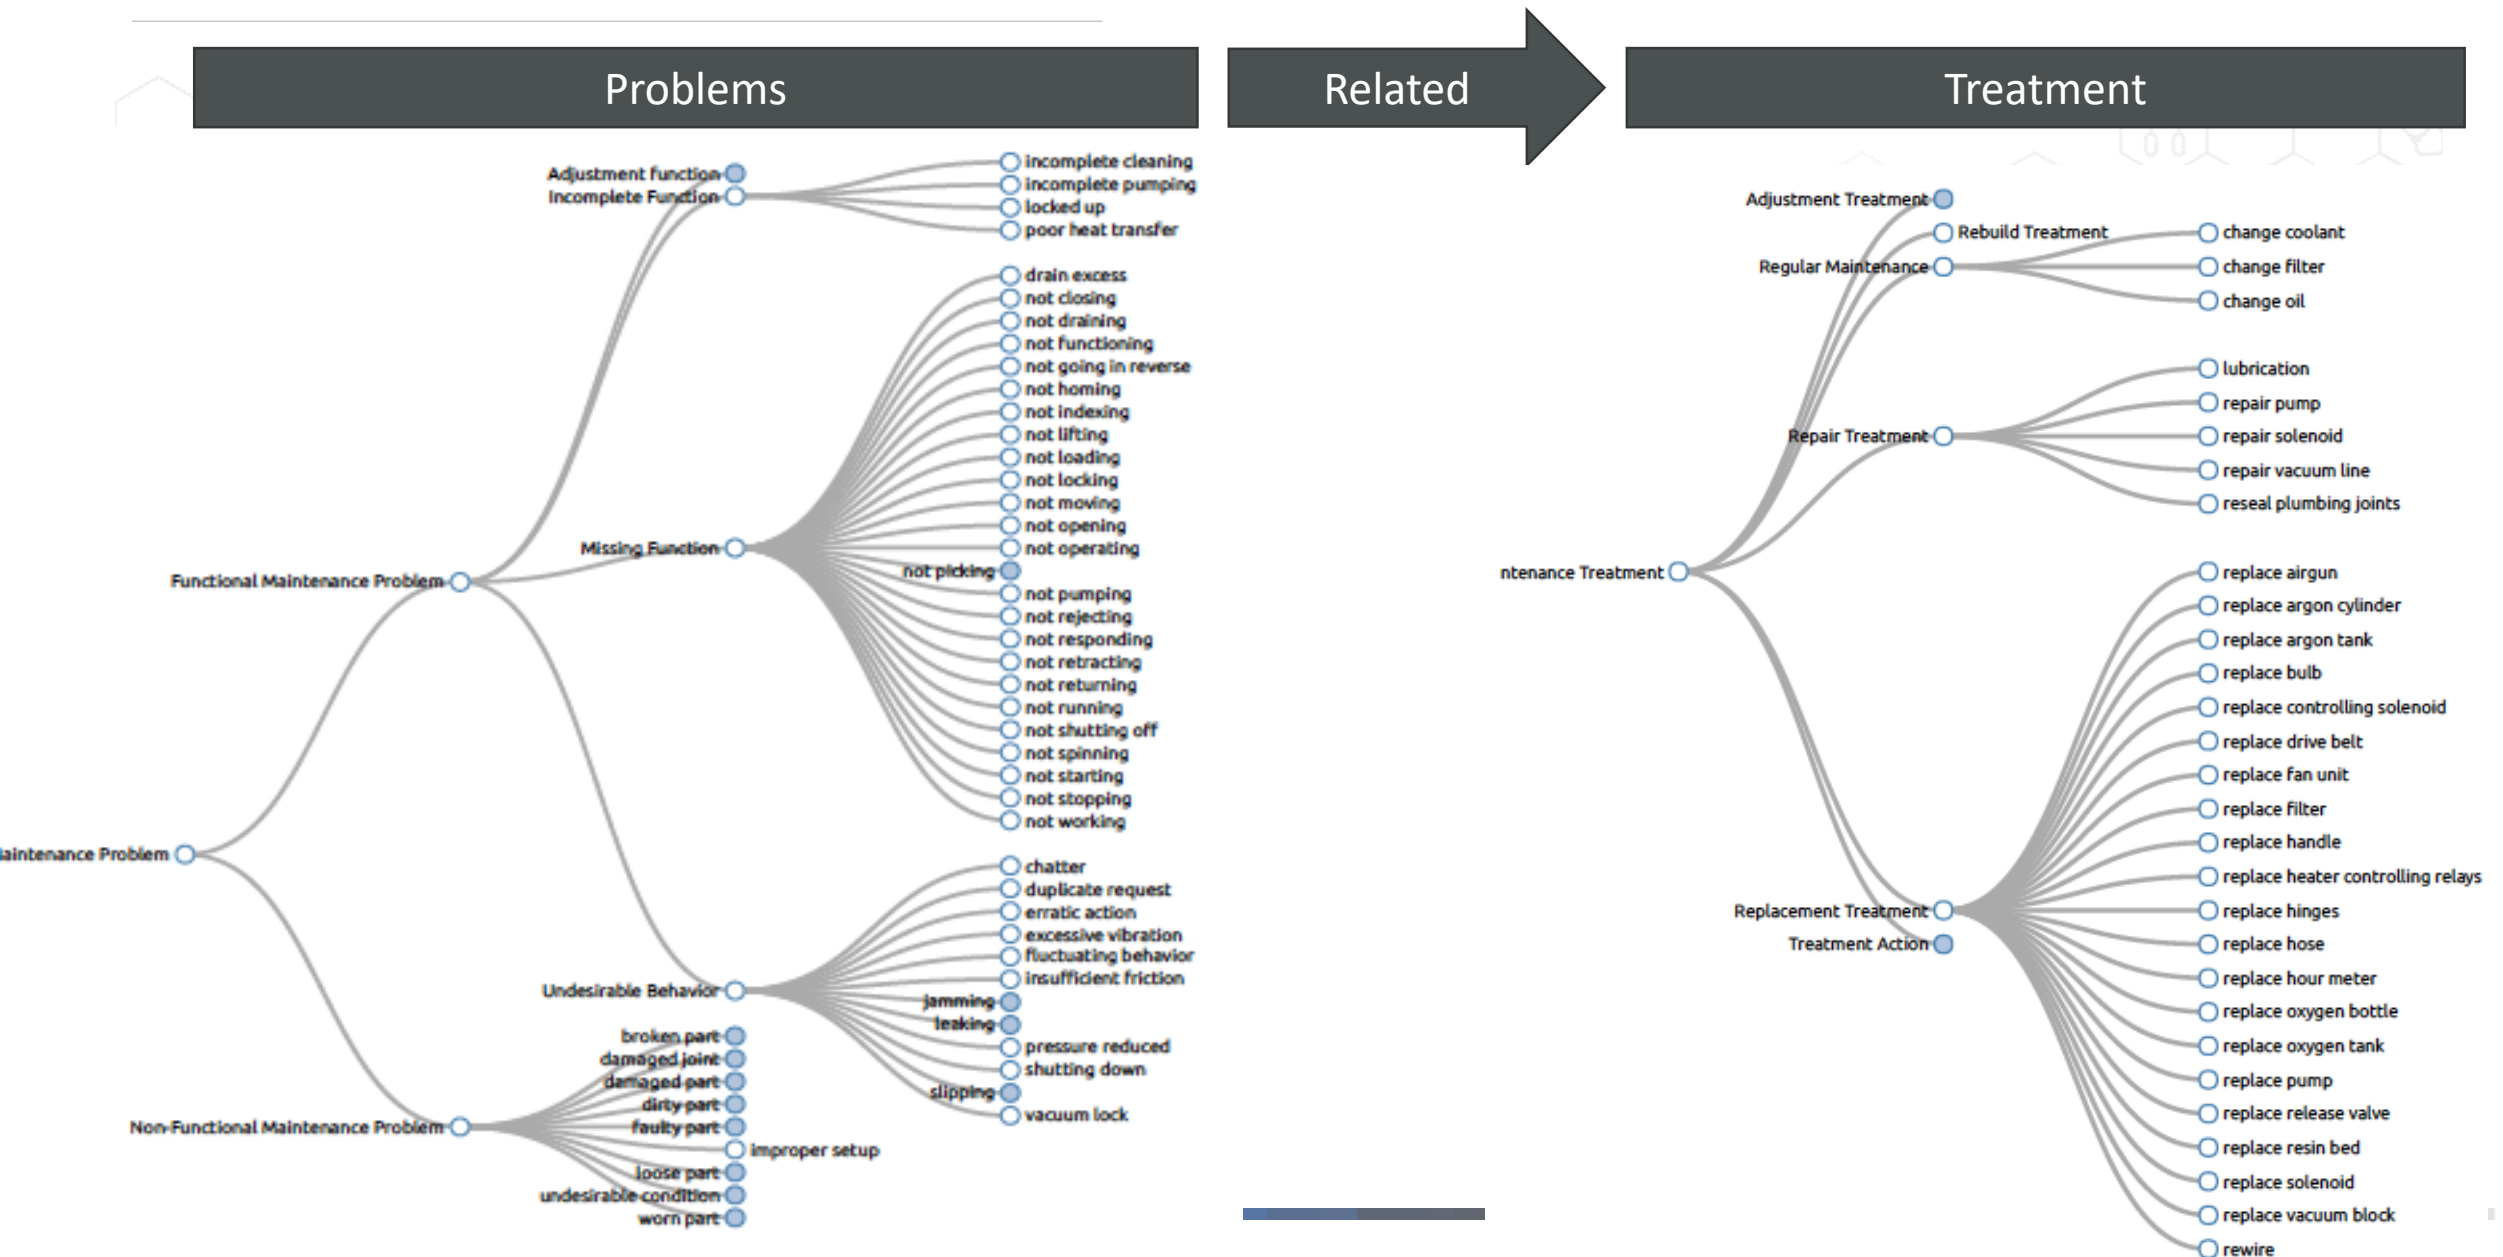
Problems

Related

Treatment

aintenance Problem

Functional Maintenance Problem

Adjustment function

Incomplete Function

incomplete cleaning
incomplete pumping
locked up
poor heat transfer

Missing Function

drain excess
not closing
not draining
not functioning
not going in reverse
not homing
not indexing
not lifting
not loading
not locking
not moving
not opening
not operating
not picking
not pumping
not rejecting
not responding
not retracting
not returning
not running
not shutting off
not spinning
not starting
not stopping
not working

Undesirable Behavior

chatter
duplicate request
erratic action
excessive vibration
fluctuating behavior
insufficient friction
jamming
leaking
pressure reduced
shutting down
slipping
vacuum lock

Non-Functional Maintenance Problem

broken part
damaged joint
damaged part
dirty part
faulty part
improper setup
loose part
undesirable condition
worn part

ntenance Treatment

Adjustment Treatment
Rebuild Treatment
Regular Maintenance

change coolant
change filter
change oil

Repair Treatment

lubrication
repair pump
repair solenoid
repair vacuum line
reseal plumbing joints

Replacement Treatment
Treatment Action

replace airgun
replace argon cylinder
replace argon tank
replace bulb
replace controlling solenoid
replace drive belt
replace fan unit
replace filter
replace handle
replace heater controlling relays
replace hinges
replace hose
replace hour meter
replace oxygen bottle
replace oxygen tank
replace pump
replace release valve
replace resin bed
replace solenoid
replace vacuum block
rewire